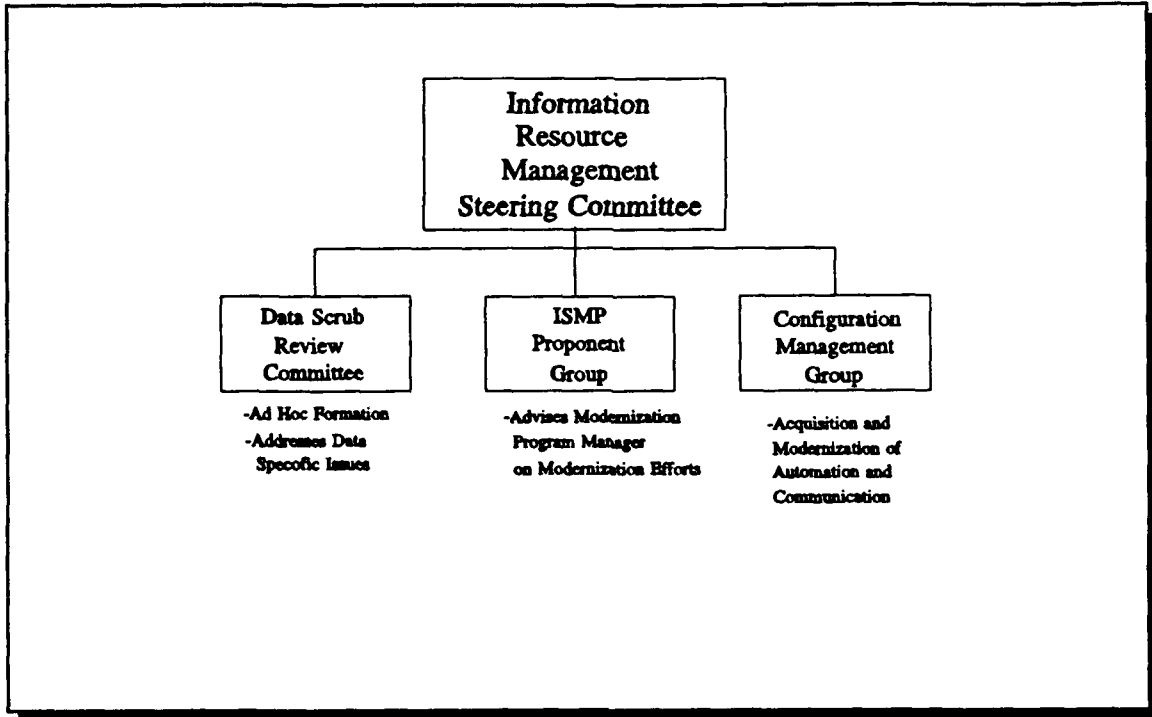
Information Resource Management Steering Committee

Data Scrub Review Committee

-Ad Hoc Formation
-Addresses Data Specofic Issues

ISMP Proponent Group

-Advises Modernization Program Manager on Modernization Efforts

Configuration Management Group

-Acquisition and Modernization of Automation and Communication